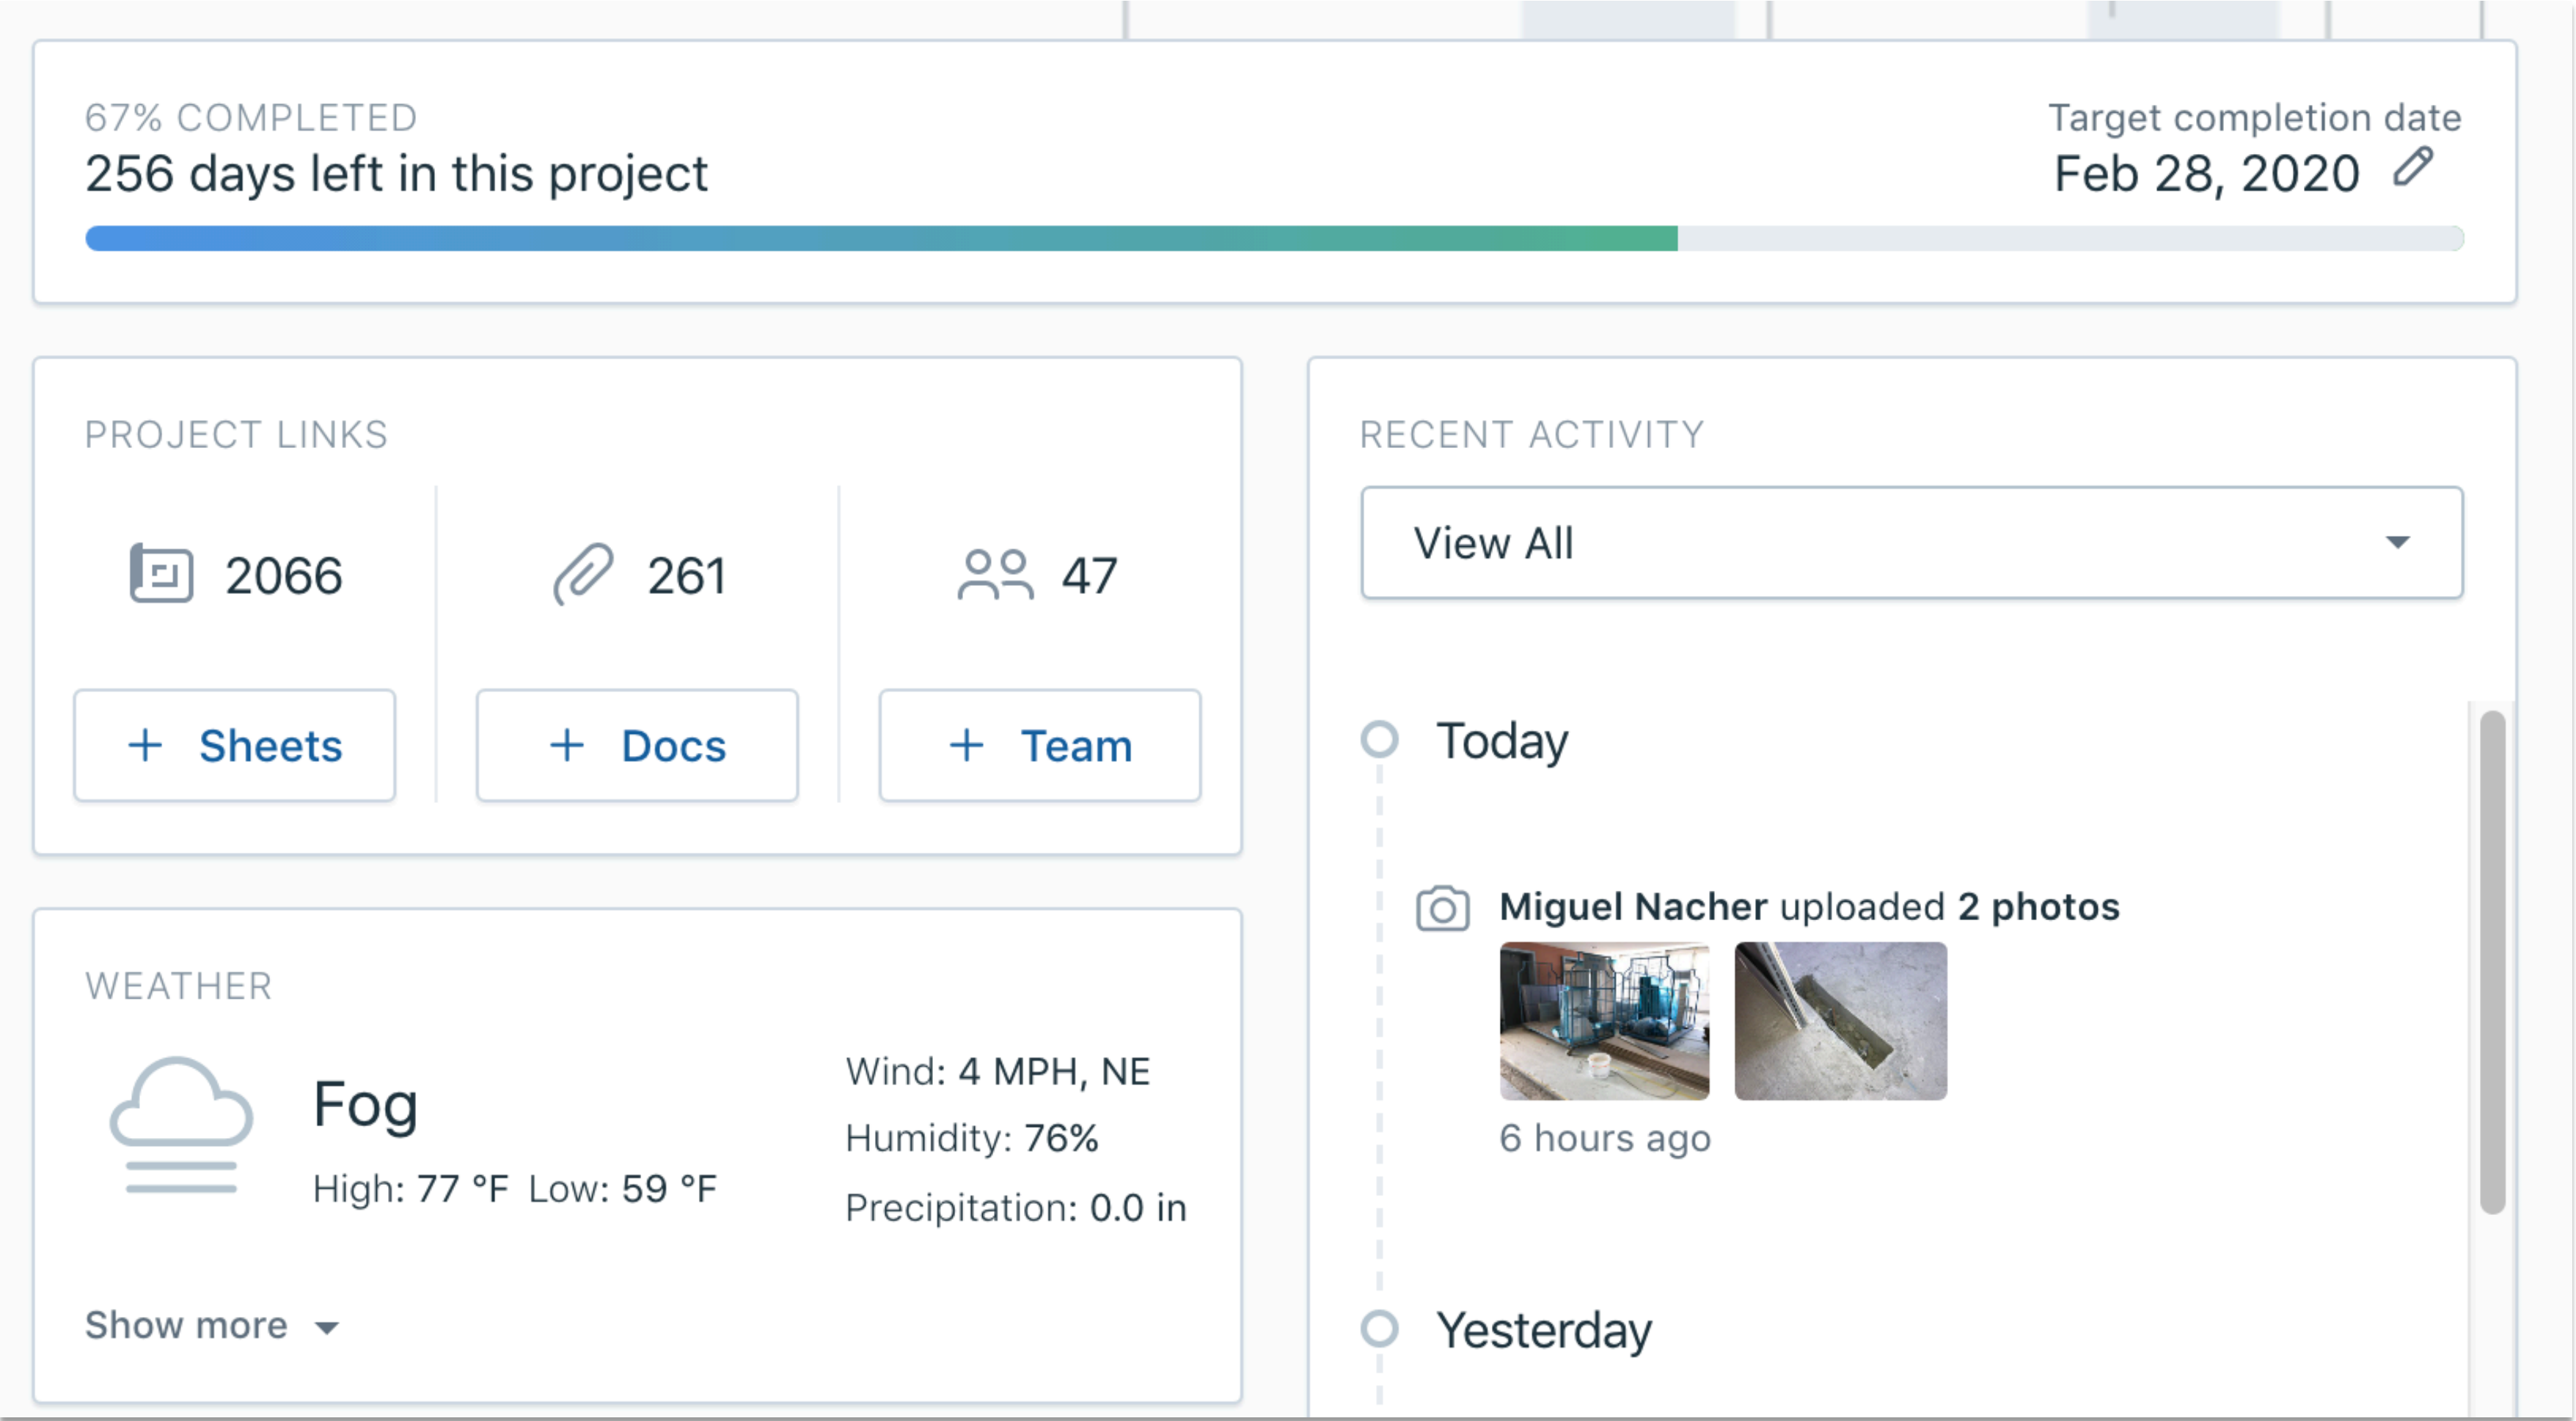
67% COMPLETED
256 days left in this project

Target completion date
Feb 28, 2020

PROJECT LINKS

2066

261

47

+ Sheets

+ Docs

+ Team

WEATHER

Fog

High: 77 °F Low: 59 °F

Wind: 4 MPH, NE
Humidity: 76%
Precipitation: 0.0 in

Show more

RECENT ACTIVITY

View All

Today

Miguel Nacher uploaded 2 photos

6 hours ago

Yesterday